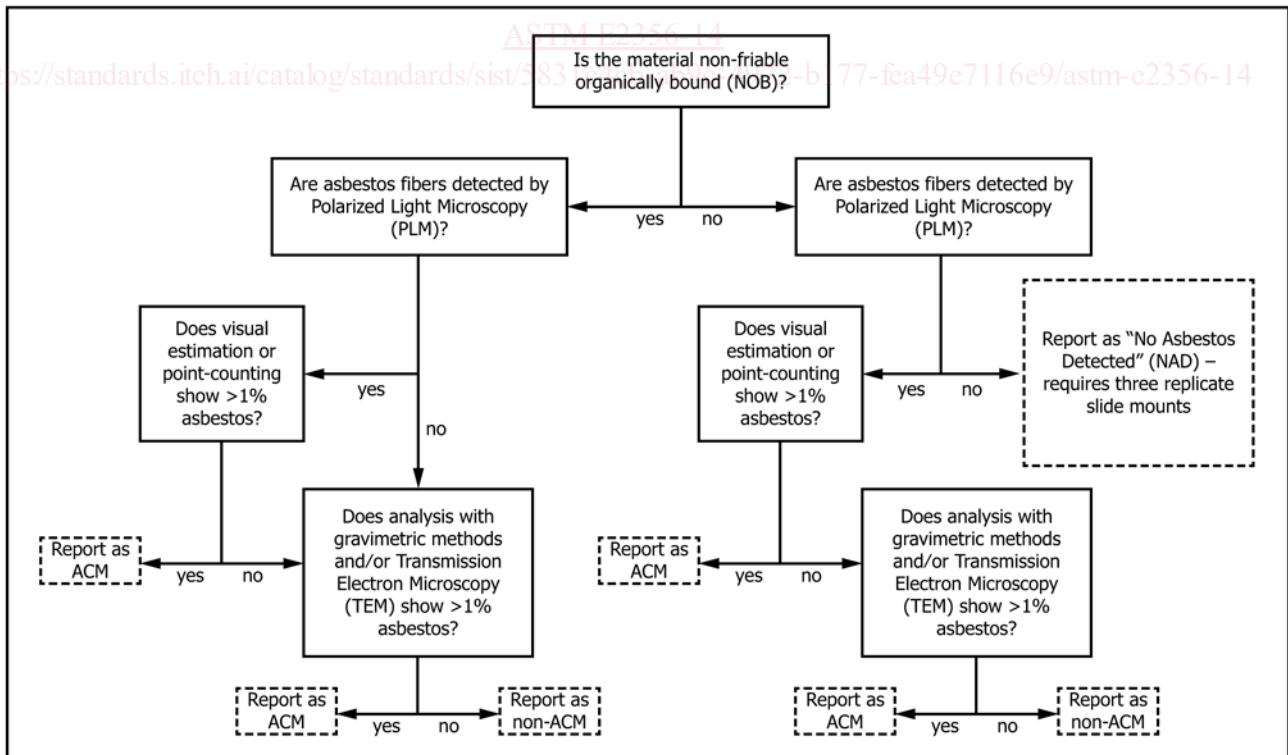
ASTM E2356-14

https://standards.iteh.ai/catalog/standards/sist/583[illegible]-b177-fea49e7116e9/astm-e2356-14

Is the material non-friable organically bound (NOB)?

yes

no

Are asbestos fibers detected by Polarized Light Microscopy (PLM)?

Are asbestos fibers detected by Polarized Light Microscopy (PLM)?

Does visual estimation or point-counting show >1% asbestos?

yes

no

Does visual estimation or point-counting show >1% asbestos?

yes

no

Report as "No Asbestos Detected" (NAD) – requires three replicate slide mounts

Report as ACM

yes

no

Does analysis with gravimetric methods and/or Transmission Electron Microscopy (TEM) show >1% asbestos?

Report as ACM

yes

no

Does analysis with gravimetric methods and/or Transmission Electron Microscopy (TEM) show >1% asbestos?

Report as ACM

yes

no

Report as non-ACM

Report as ACM

yes

no

Report as non-ACM